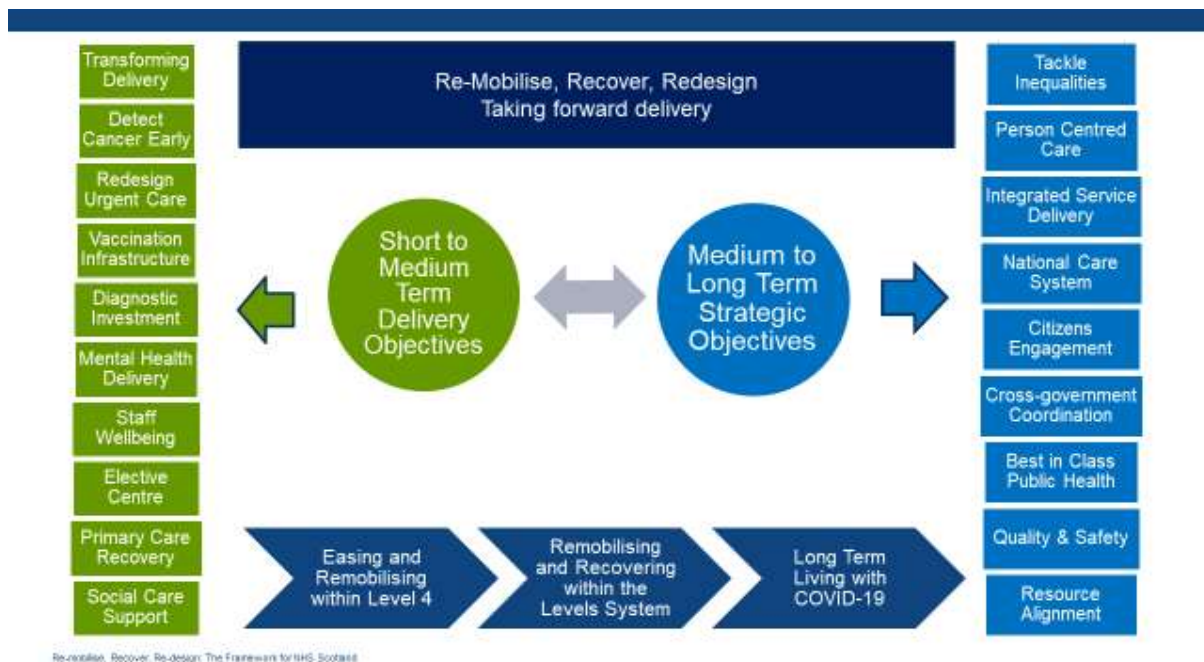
Transforming Delivery

Detect Cancer Early

Redesign Urgent Care

Vaccination Infrastructure

Diagnostic Investment

Mental Health Delivery

Staff Wellbeing

Elective Centre

Primary Care Recovery

Social Care Support

Re-Mobilise, Recover, Redesign
Taking forward delivery

Short to Medium Term Delivery Objectives

Medium to Long Term Strategic Objectives

Easing and Remobilising within Level 4

Remobilising and Recovering within the Levels System

Long Term Living with COVID-19

Tackle Inequalities

Person Centred Care

Integrated Service Delivery

National Care System

Citizens Engagement

Cross-government Coordination

Best in Class Public Health

Quality & Safety

Resource Alignment

Re-mobilise, Recover, Re-design: The Framework for NHS Scotland